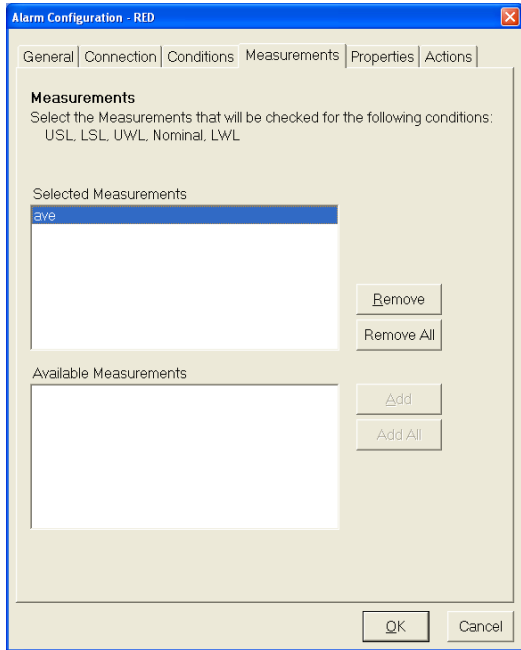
Alarm Configuration - RED

General | Connection | Conditions | Measurements | Properties | Actions

Measurements
Select the Measurements that will be checked for the following conditions: USL, LSL, UWL, Nominal, LWL

Selected Measurements
ave

Remove
Remove All

Available Measurements

Add
Add All

OK
Cancel